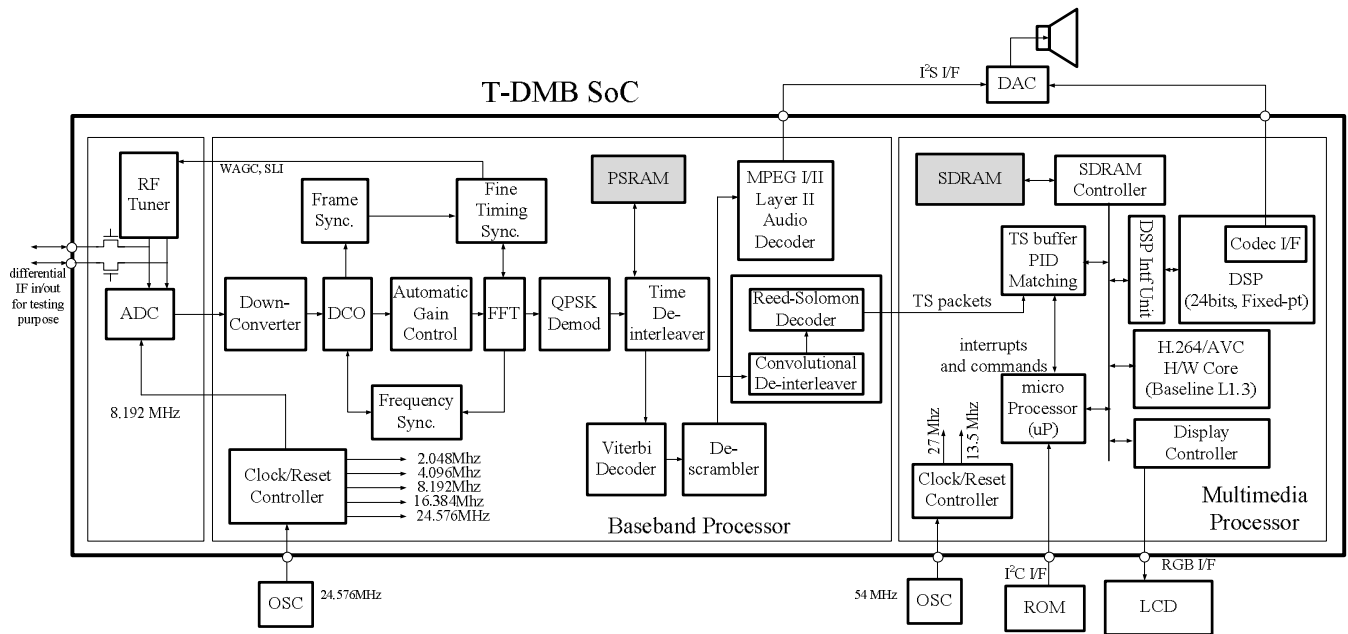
T-DMB SoC

$I^2S$ I/F

DAC

WAGC, SLI

RF Tuner

differential IF in/out for testing purpose

ADC

8.192 MHz

Frame Sync.

Fine Timing Sync.

Down-Converter

DCO

Automatic Gain Control

FFT

QPSK Demod

Frequency Sync.

Clock/Reset Controller

2.048Mhz
4.096Mhz
8.192Mhz
16.384Mhz
24.576MHz

PSRAM

Time De-interleaver

Viterbi Decoder

De-scrambler

MPEG I/II Layer II Audio Decoder

Reed-Solomon Decoder

Convolutional De-interleaver

Baseband Processor

TS packets

SDRAM

SDRAM Controller

TS buffer PID Matching

DSP Intf Unit

Codec I/F

DSP (24bits, Fixed-pt)

interrupts and commands

micro Processor (uP)

H.264/AVC H/W Core (Baseline L1.3)

27 Mhz

13.5 Mhz

Clock/Reset Controller

Display Controller

Multimedia Processor

OSC

24.576MHz

54 MHz

OSC

$I^2C$ I/F

ROM

RGB I/F

LCD